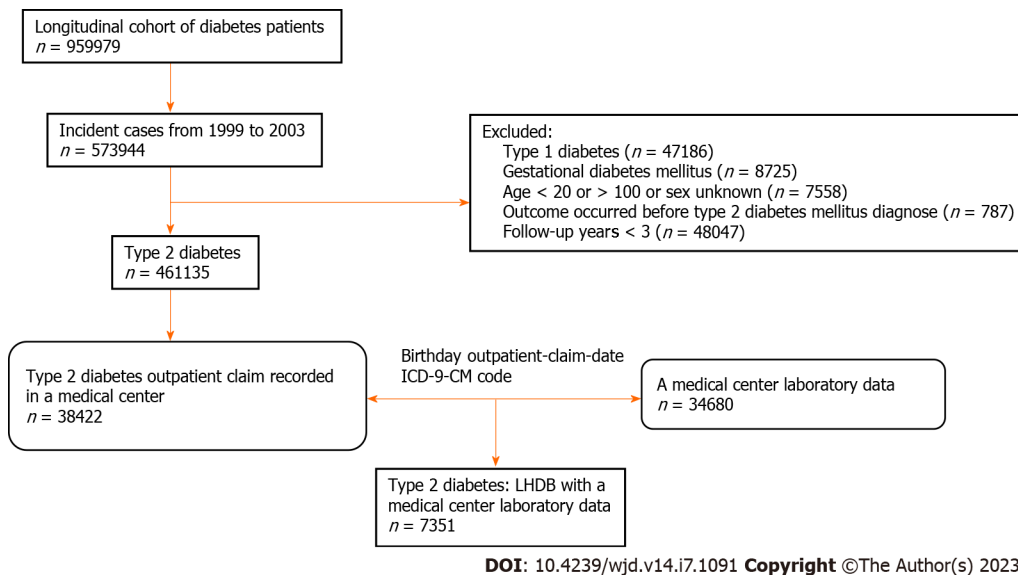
Longitudinal cohort of diabetes patients
$n$ = 959979

Incident cases from 1999 to 2003
$n$ = 573944

Excluded:
Type 1 diabetes ($n$ = 47186)
Gestational diabetes mellitus ($n$ = 8725)
Age < 20 or > 100 or sex unknown ($n$ = 7558)
Outcome occurred before type 2 diabetes mellitus diagnose ($n$ = 787)
Follow-up years < 3 ($n$ = 48047)

Type 2 diabetes
$n$ = 461135

Type 2 diabetes outpatient claim recorded in a medical center
$n$ = 38422

Birthday outpatient-claim-date
ICD-9-CM code

A medical center laboratory data
$n$ = 34680

Type 2 diabetes: LHDB with a medical center laboratory data
$n$ = 7351

DOI: 10.4239/wjd.v14.i7.1091 Copyright ©The Author(s) 2023